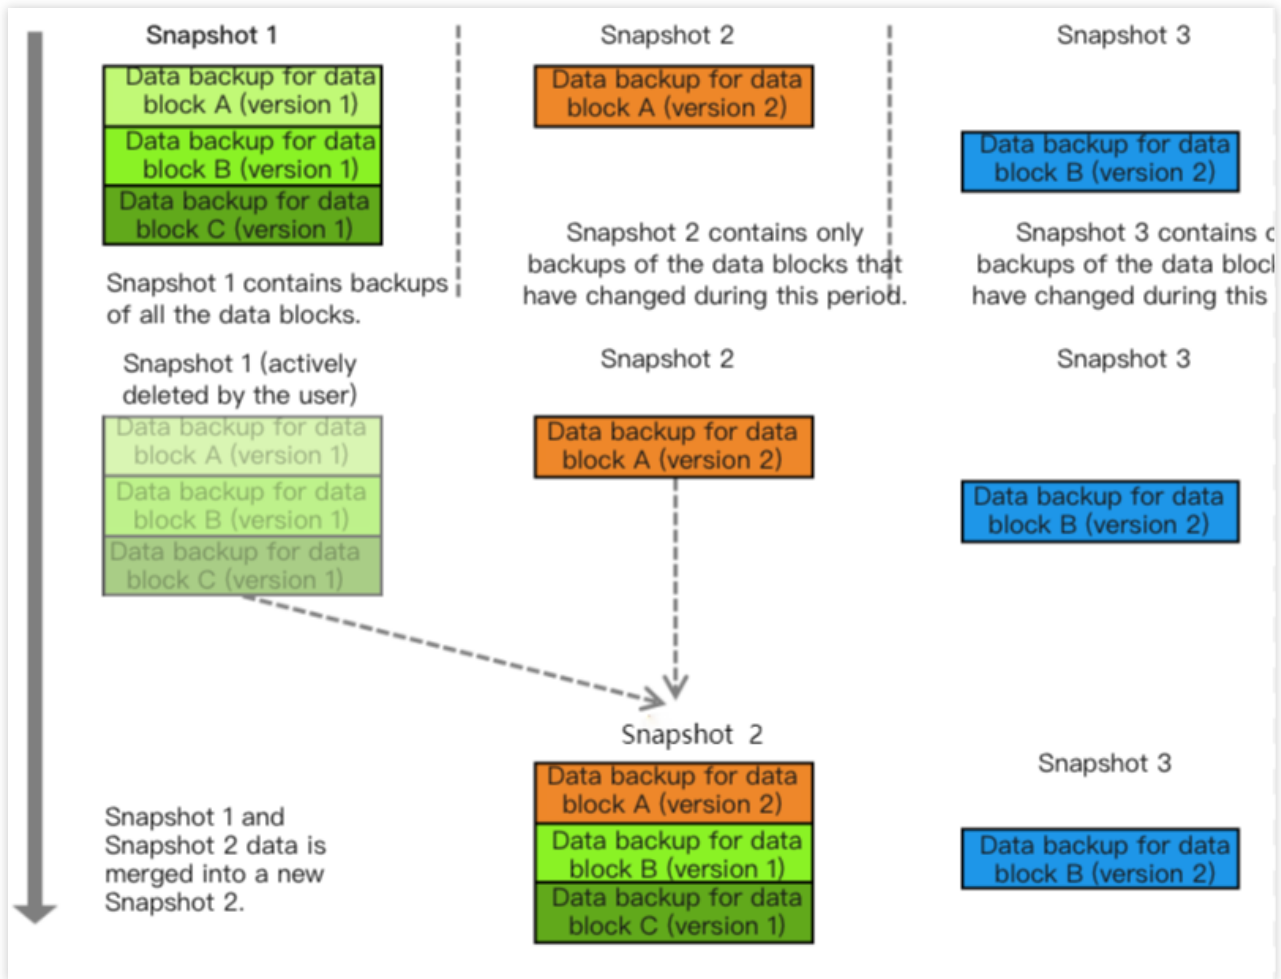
Snapshot 1

Data backup for data block A (version 1)

Data backup for data block B (version 1)

Data backup for data block C (version 1)

Snapshot 1 contains backups of all the data blocks.

Snapshot 2

Data backup for data block A (version 2)

Snapshot 2 contains only backups of the data blocks that have changed during this period.

Snapshot 3

Data backup for data block B (version 2)

Snapshot 3 contains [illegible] backups of the data bloc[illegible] have changed during this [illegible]

Snapshot 1 (actively deleted by the user)

Data backup for data block A (version 1)

Data backup for data block B (version 1)

Data backup for data block C (version 1)

Snapshot 2

Data backup for data block A (version 2)

Snapshot 3

Data backup for data block B (version 2)

Snapshot 2

Data backup for data block A (version 2)

Data backup for data block B (version 1)

Data backup for data block C (version 1)

Snapshot 1 and Snapshot 2 data is merged into a new Snapshot 2.

Snapshot 3

Data backup for data block B (version 2)